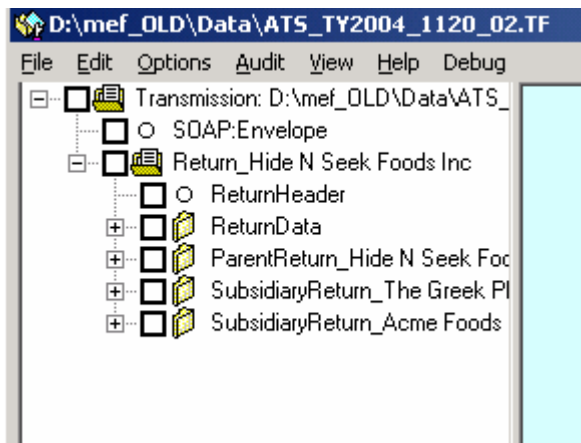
D:\mef_OLD\Data\ATS_TY2004_1120_02.TF

File Edit Options Audit View Help Debug

Transmission: D:\mef_OLD\Data\ATS_
SOAP:Envelope
Return_Hide N Seek Foods Inc
ReturnHeader
ReturnData
ParentReturn_Hide N Seek Foc
SubsidiaryReturn_The Greek Pl
SubsidiaryReturn_Acme Foods